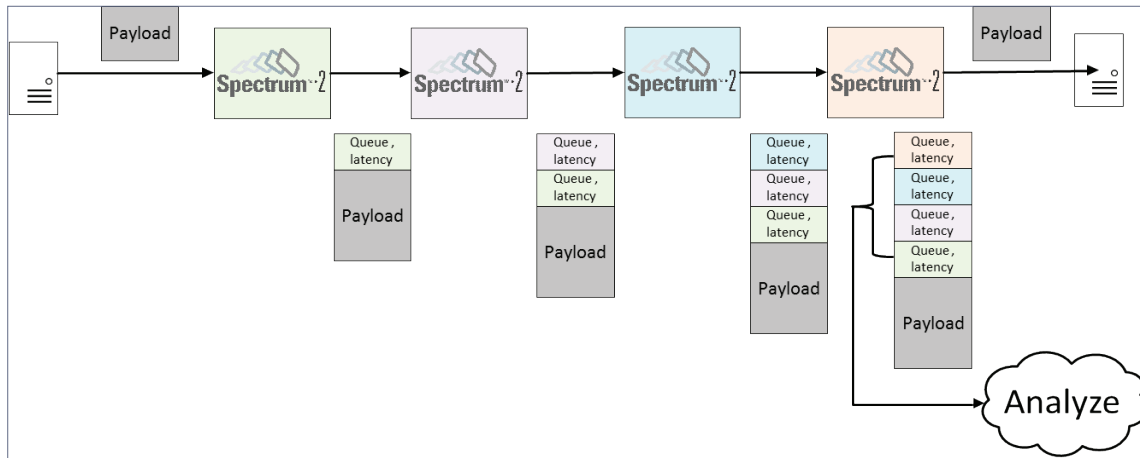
Payload

Spectrum-2

Spectrum-2

Spectrum-2

Spectrum-2

Payload

Queue , latency

Payload

Queue , latency

Queue , latency

Payload

Queue , latency

Queue , latency

Queue , latency

Payload

Queue , latency

Queue , latency

Queue , latency

Queue , latency

Payload

Analyze